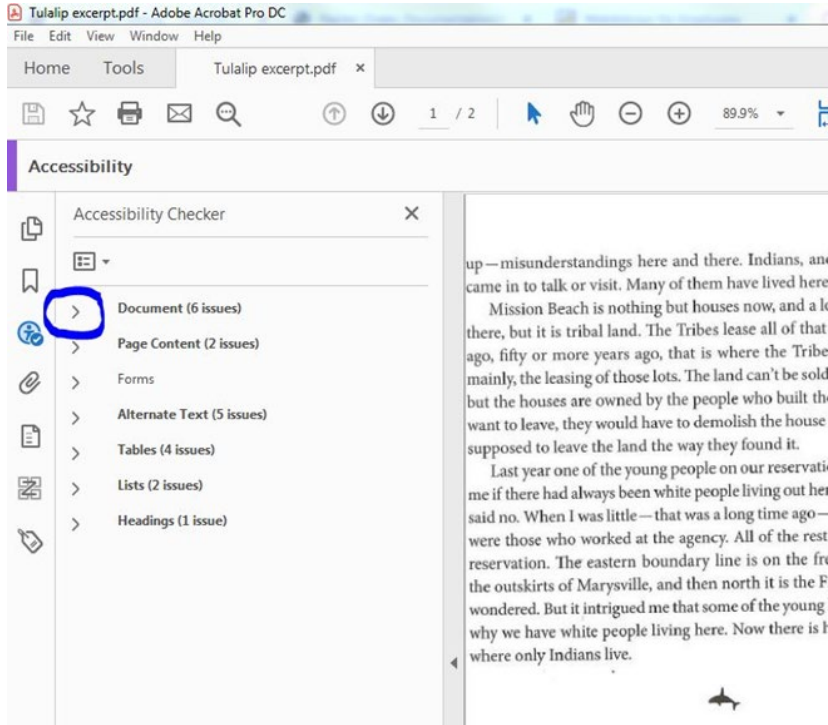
Tulalip excerpt.pdf - Adobe Acrobat Pro DC

File Edit View Window Help

Home Tools Tulalip excerpt.pdf ×

1 / 2 89.9%

Accessibility

Accessibility Checker ×

Document (6 issues)

Page Content (2 issues)

Forms

Alternate Text (5 issues)

Tables (4 issues)

Lists (2 issues)

Headings (1 issue)

up—misunderstandings here and there. Indians, an came in to talk or visit. Many of them have lived here

Mission Beach is nothing but houses now, and a l there, but it is tribal land. The Tribes lease all of that ago, fifty or more years ago, that is where the Tribe mainly, the leasing of those lots. The land can't be sold but the houses are owned by the people who built th want to leave, they would have to demolish the house supposed to leave the land the way they found it.

Last year one of the young people on our reservati me if there had always been white people living out her said no. When I was little—that was a long time ago— were those who worked at the agency. All of the rest reservation. The eastern boundary line is on the fr the outskirts of Marysville, and then north it is the F wondered. But it intrigued me that some of the young why we have white people living here. Now there is where only Indians live.